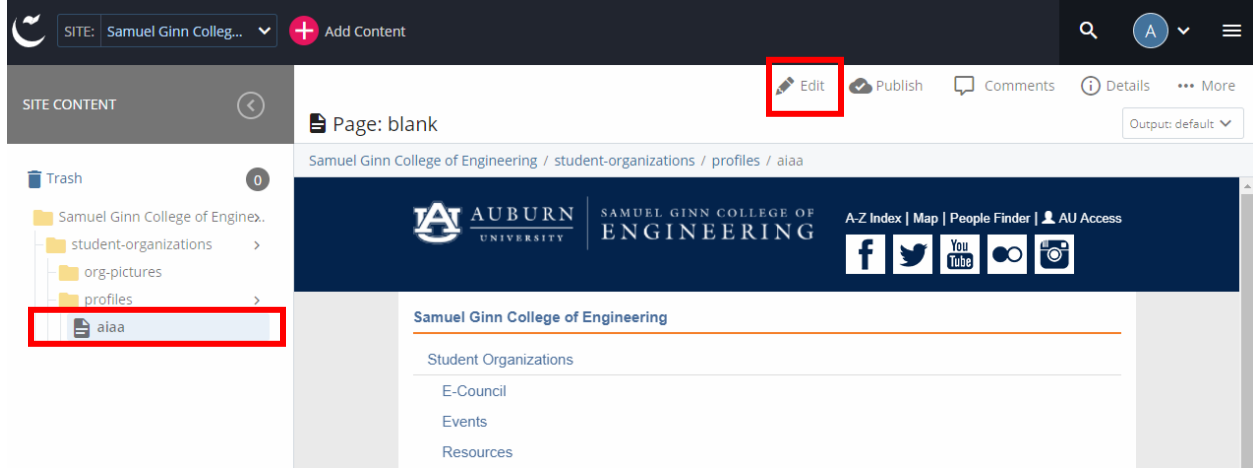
SITE: Samuel Ginn Colleg...
Add Content
A

SITE CONTENT

Trash 0
Samuel Ginn College of Engine...
student-organizations
org-pictures
profiles
aiaa

Edit Publish Comments Details More
Page: blank
Output: default

Samuel Ginn College of Engineering / student-organizations / profiles / aiaa

AUBURN UNIVERSITY
SAMUEL GINN COLLEGE OF ENGINEERING
A-Z Index | Map | People Finder | AU Access
You Tube

Samuel Ginn College of Engineering
Student Organizations
E-Council
Events
Resources